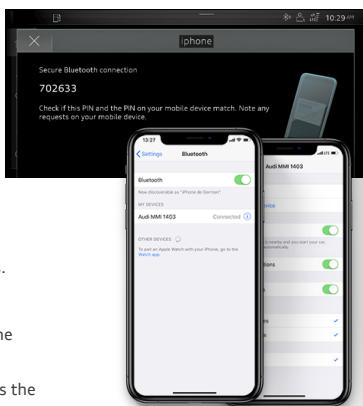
10:29

iphone

Secure Bluetooth connection

702633

Check if this PIN and the PIN on your mobile device match. Note any requests on your mobile device.

13:27

Settings

Bluetooth

Bluetooth

Now discoverable as "iPhone de Demian"

MY DEVICES

Audi MMI 1403

Connected

OTHER DEVICES

To pair an Apple Watch with your iPhone, go to the Watch app.

Audi MMI 1403

vice

ns

s the